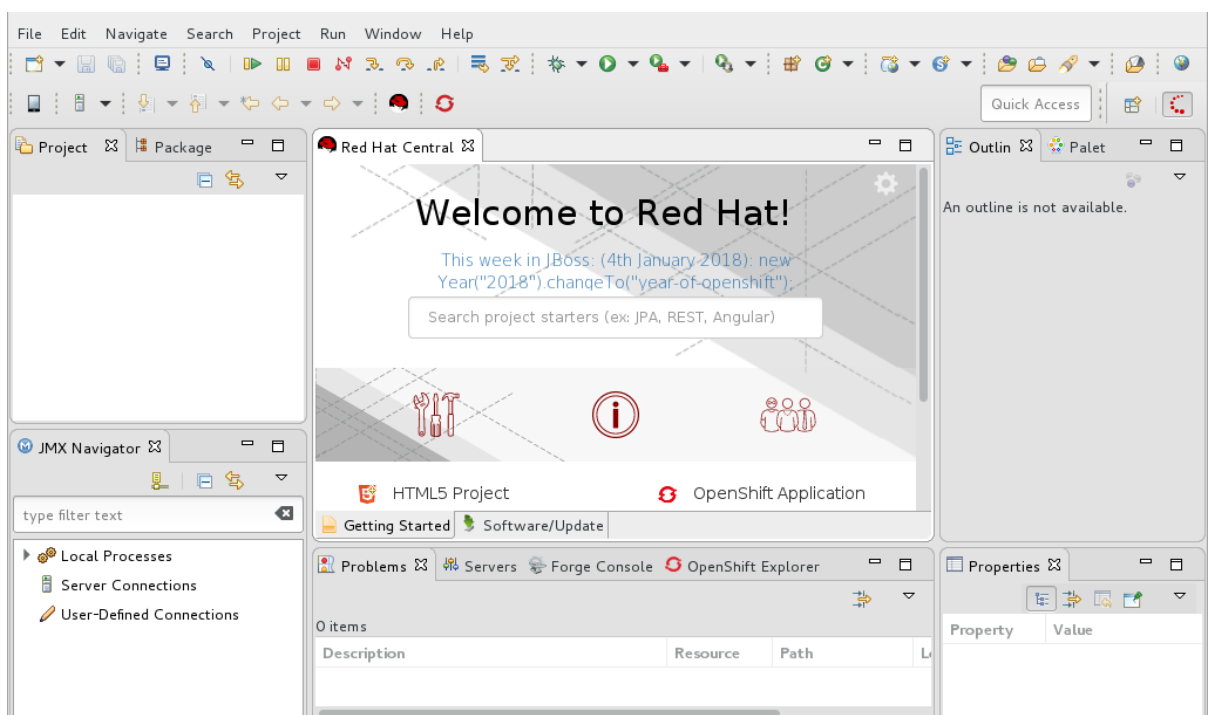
File Edit Navigate Search Project Run Window Help

Quick Access

Project ☒ Package

Red Hat Central ☒

Welcome to Red Hat!

This week in JBoss: (4th January 2018): new Year("2018").changeTo("year-of-openshift");

Search project starters (ex: JPA, REST, Angular)

HTML5 Project

OpenShift Application

Getting Started Software/Update

Outlin ☒ Palet

An outline is not available.

JMX Navigator ☒

type filter text

Local Processes

Server Connections

User-Defined Connections

Problems ☒ Servers Forge Console OpenShift Explorer

0 items

| Description | Resource | Path | Lo |
|---|---|---|---|

Properties ☒

| Property | Value |
|---|---|